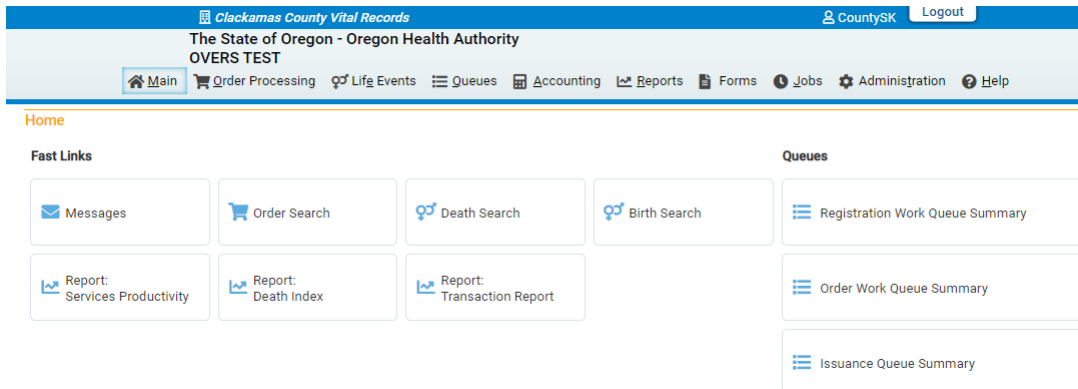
Clackamas County Vital Records
CountySK
Logout

The State of Oregon - Oregon Health Authority
OVERS TEST

Main
Order Processing
Life Events
Queues
Accounting
Reports
Forms
Jobs
Administration
Help

Home

Fast Links

Messages
Order Search
Death Search
Birth Search

Report: Services Productivity
Report: Death Index
Report: Transaction Report

Queues

Registration Work Queue Summary
Order Work Queue Summary
Issuance Queue Summary